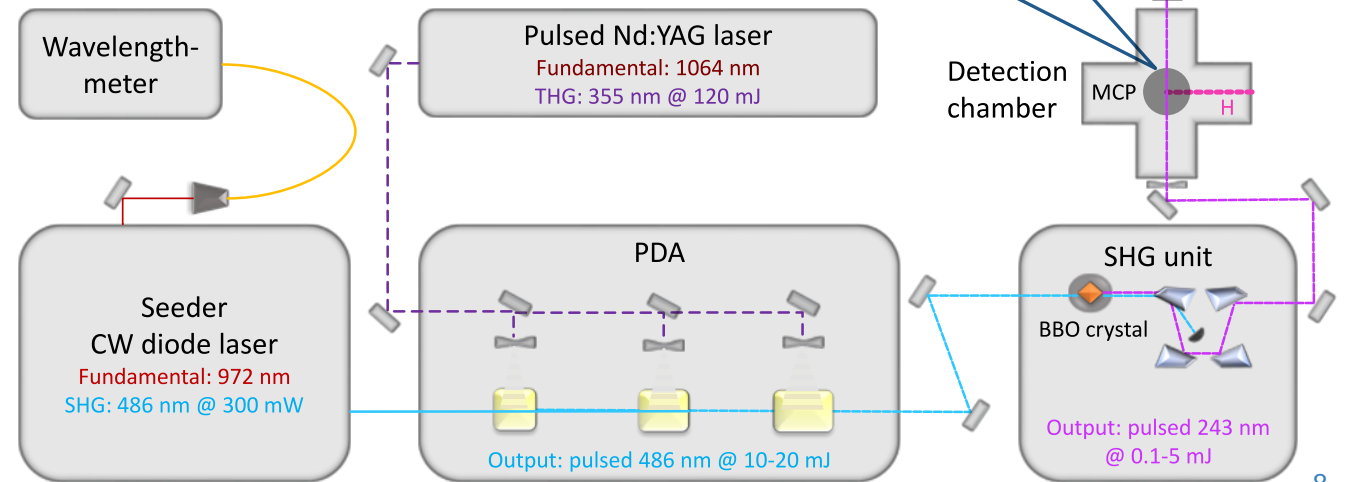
Wavelength-meter

Pulsed Nd:YAG laser
Fundamental: 1064 nm
THG: 355 nm @ 120 mJ

Detection chamber

MCP

H

Seeder
CW diode laser
Fundamental: 972 nm
SHG: 486 nm @ 300 mW

PDA

Output: pulsed 486 nm @ 10-20 mJ

SHG unit

BBO crystal

Output: pulsed 243 nm @ 0.1-5 mJ

8